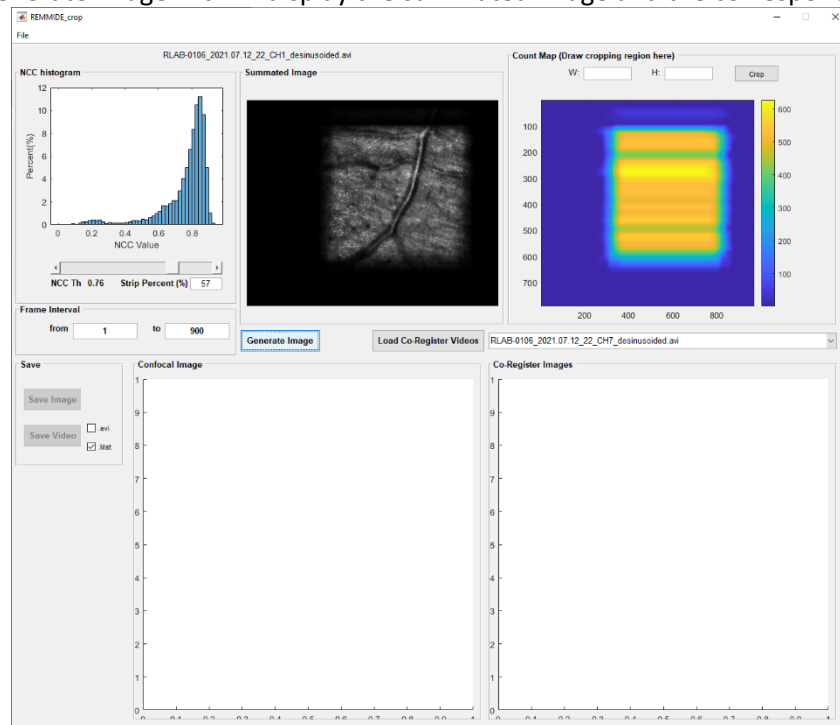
REMMIDE_crop
File

RLAB-0106_2021.07.12_22_CH1_desinusoided.avi

NCC histogram
Percent(%)
12
10
8
6
4
2
0
0 0.2 0.4 0.6 0.8
NCC Value
NCC Th 0.76 Strip Percent (%) 57

Summated Image

Count Map (Draw cropping region here)
W: H: Crop
100
200
300
400
500
600
700
200 400 600 800
600
500
400
300
200
100

Frame Interval
from 1 to 900

Generate Image

Load Co-Register Videos
RLAB-0106_2021.07.12_22_CH7_desinusoided.avi

Save
Save Image
Save Video
.avi
.Mat

Confocal Image
1
9
8
7
6
5
4
3
2
1
0

Co-Register Images
1
9
8
7
6
5
4
3
2
1
0